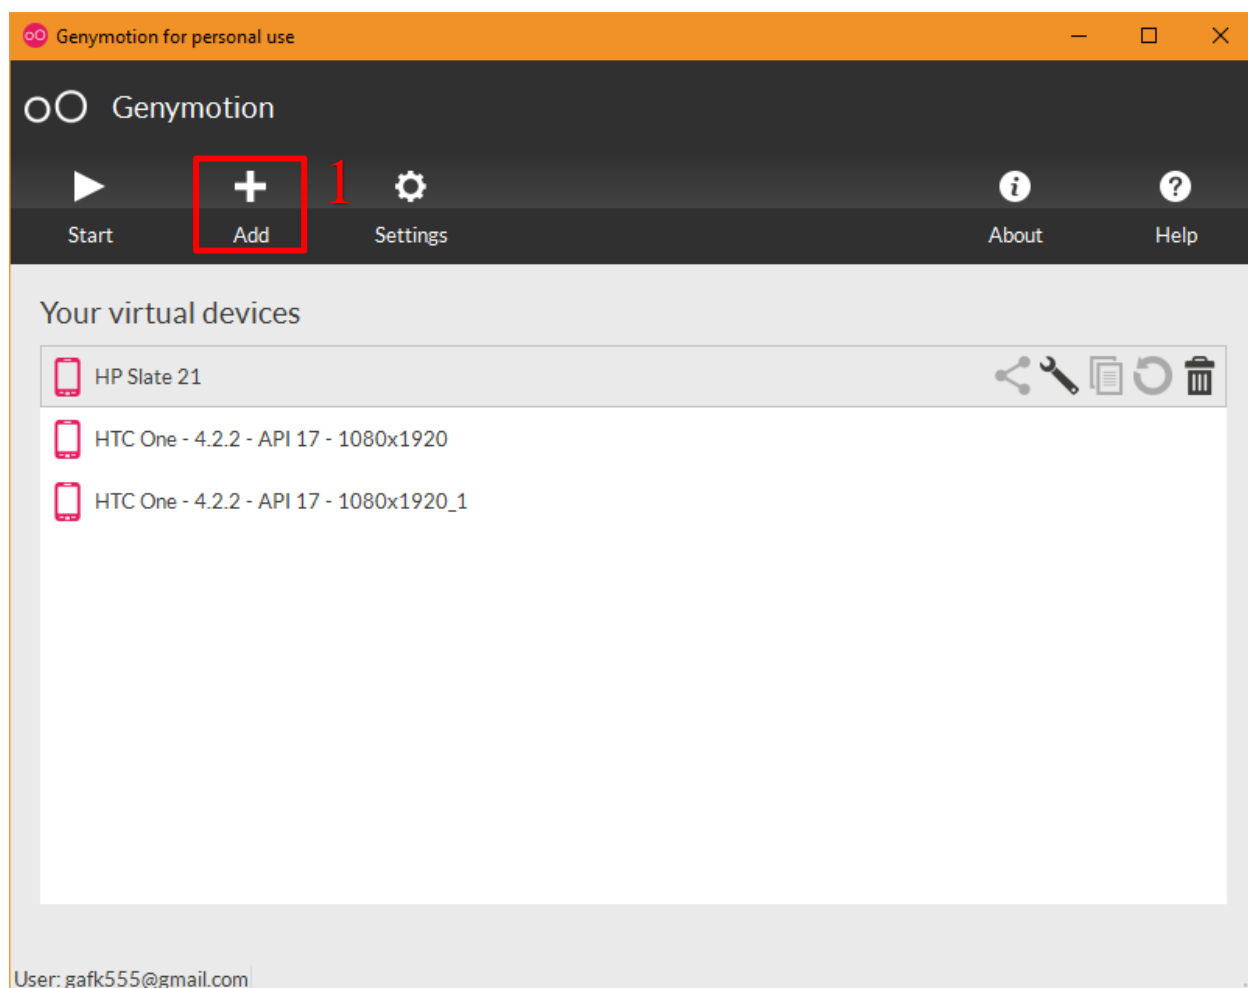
Genymotion for personal use

Genymotion

Start

Add

1

Settings

About

Help

Your virtual devices

HP Slate 21

HTC One - 4.2.2 - API 17 - 1080x1920

HTC One - 4.2.2 - API 17 - 1080x1920_1

User: gafk555@gmail.com